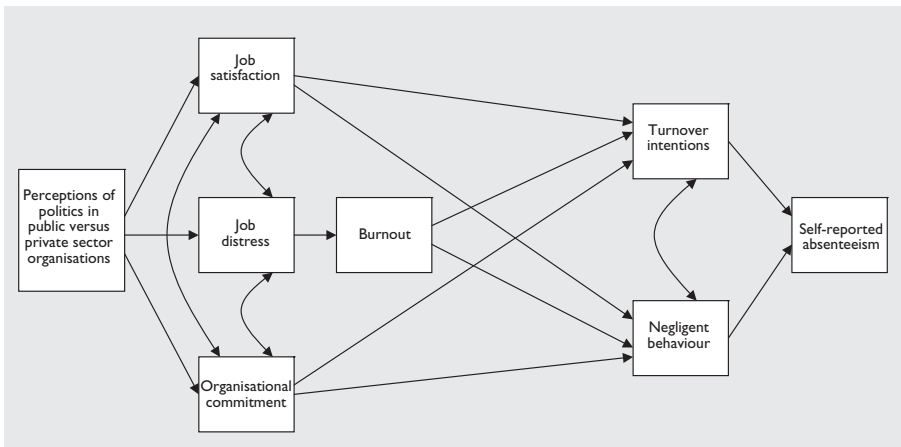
Perceptions of politics in public versus private sector organisations

Job satisfaction

Job distress

Organisational commitment

Burnout

Turnover intentions

Negligent behaviour

Self-reported absenteeism